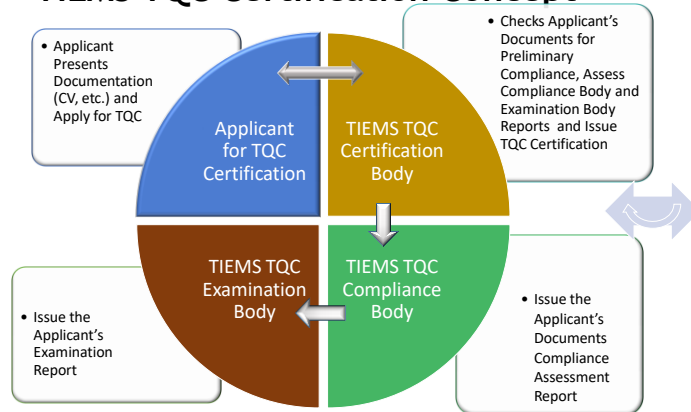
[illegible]

• Applicant Presents Documentation (CV, etc.) and Apply for TQC

Applicant for TQC Certification

TIEMS TQC Certification Body

• Checks Applicant's Documents for Preliminary Compliance, Assess Compliance Body and Examination Body Reports and Issue TQC Certification

TIEMS TQC Examination Body

TIEMS TQC Compliance Body

• Issue the Applicant's Examination Report

• Issue the Applicant's Documents Compliance Assessment Report